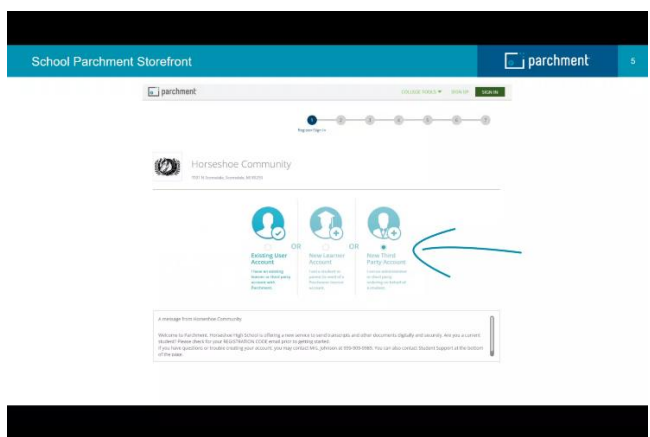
School Parchment Storefront

parchment

5

parchment

COLLEGE TOOLS

SIGN UP

SIGN IN

1

2

3

4

5

6

7

Register/Sign In

Horseshoe Community

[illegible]

Existing User Account

I have an existing learner or third party account with Parchment.

OR

New Learner Account

I am a student or person in need of a Parchment Learner account.

OR

New Third Party Account

I am an administrator or third party ordering on behalf of a student.

A message from Horseshoe Community

Welcome to Parchment. Horseshoe High School is offering a new service to send transcripts and other documents digitally and securely. Are you a current student? Please check for your REGISTRATION CODE email prior to getting started. If you have questions or trouble creating your account, you may contact Mrs. Johnson at 555-555-5555. You can also contact Student Support at the bottom of the page.